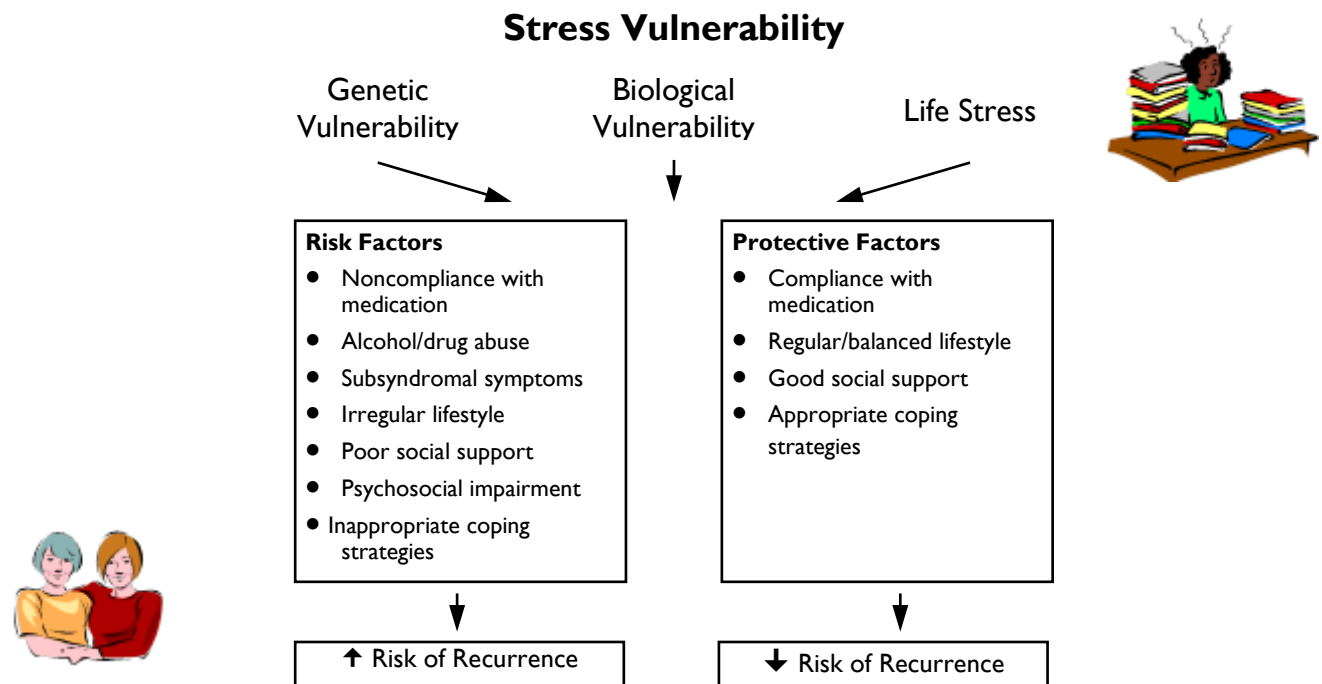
Stress Vulnerability

Genetic Vulnerability

Biological Vulnerability

Life Stress

Risk Factors
- Noncompliance with medication
- Alcohol/drug abuse
- Subsyndromal symptoms
- Irregular lifestyle
- Poor social support
- Psychosocial impairment
- Inappropriate coping strategies

Protective Factors
- Compliance with medication
- Regular/balanced lifestyle
- Good social support
- Appropriate coping strategies

↑ Risk of Recurrence

↓ Risk of Recurrence